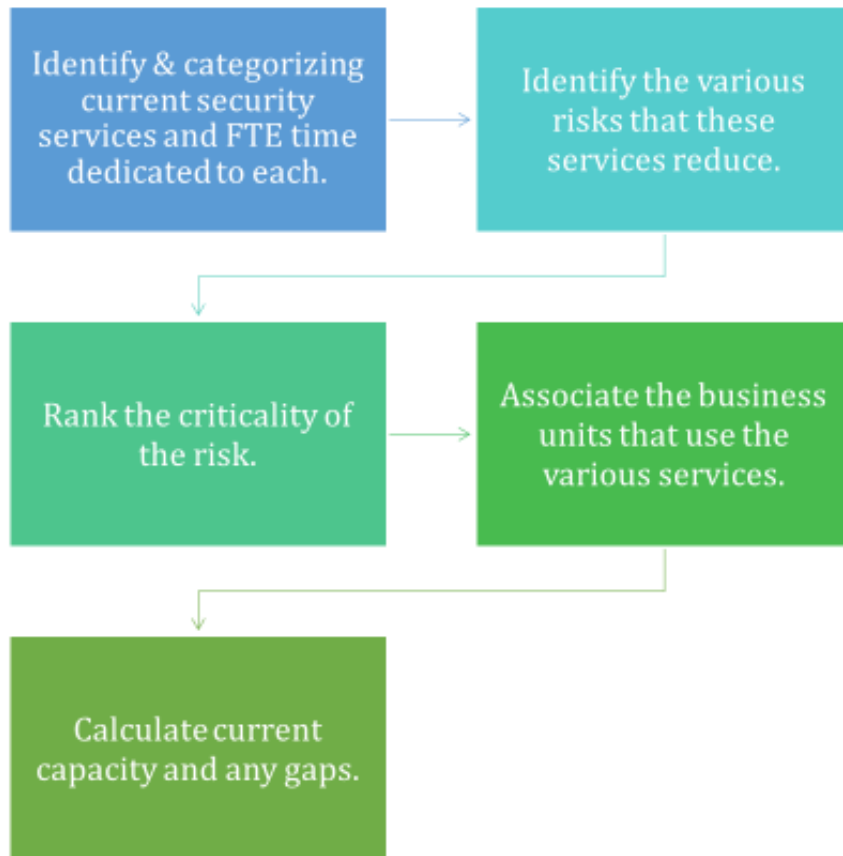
Identify & categorizing current security services and FTE time dedicated to each.

Identify the various risks that these services reduce.

Rank the criticality of the risk.

Associate the business units that use the various services.

Calculate current capacity and any gaps.